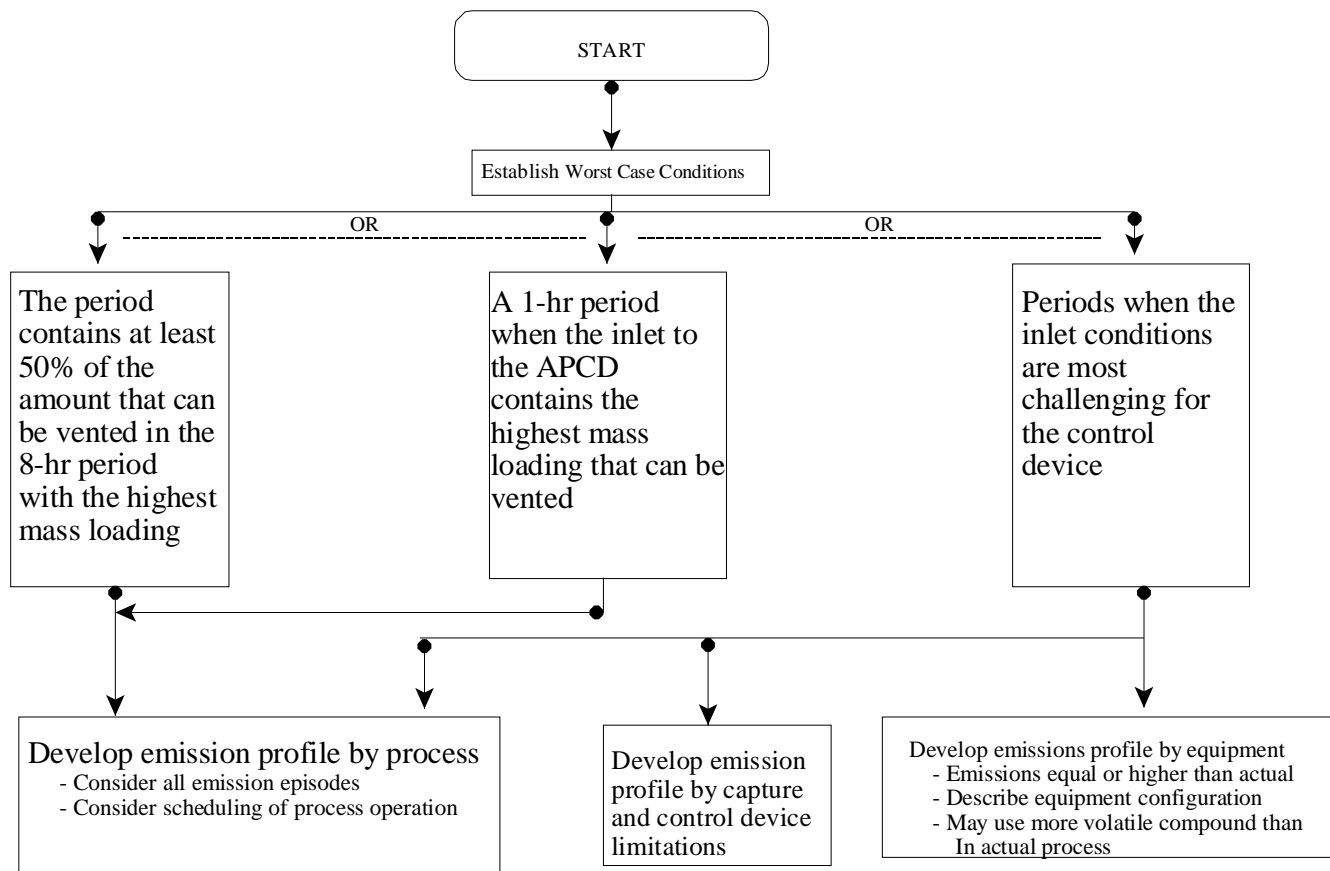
START

Establish Worst Case Conditions

OR

OR

The period contains at least 50% of the amount that can be vented in the 8-hr period with the highest mass loading

A 1-hr period when the inlet to the APCD contains the highest mass loading that can be vented

Periods when the inlet conditions are most challenging for the control device

Develop emission profile by process
- Consider all emission episodes
- Consider scheduling of process operation

Develop emission profile by capture and control device limitations

Develop emissions profile by equipment
- Emissions equal or higher than actual
- Describe equipment configuration
- May use more volatile compound than In actual process